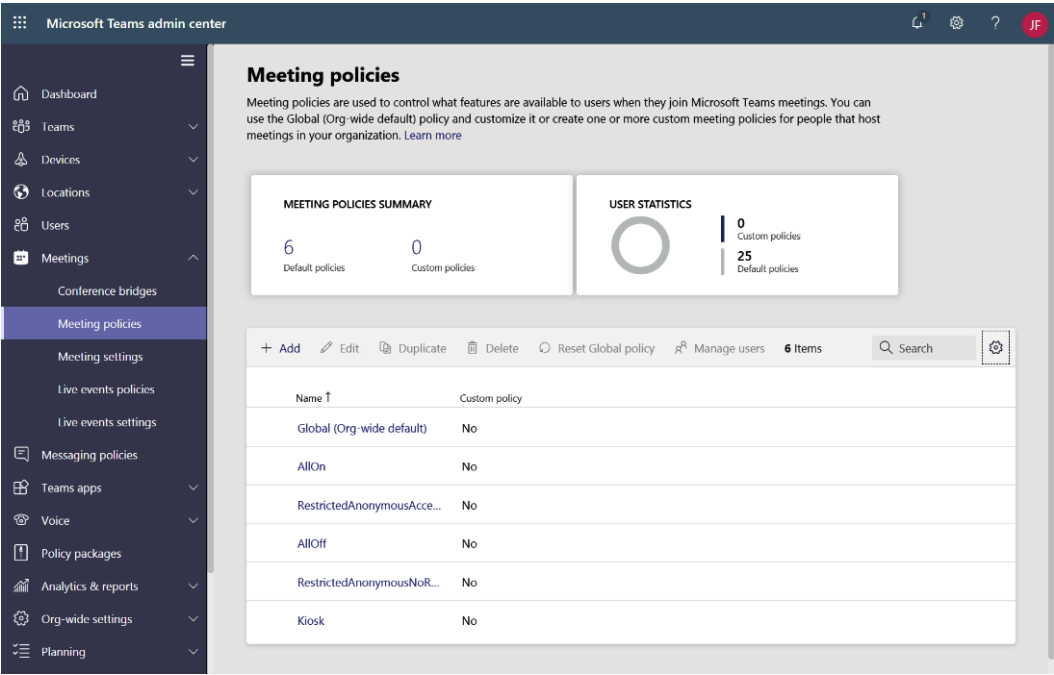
Microsoft Teams admin center

1

JF

Dashboard
Teams
Devices
Locations
Users
Meetings
Conference bridges
Meeting policies
Meeting settings
Live events policies
Live events settings
Messaging policies
Teams apps
Voice
Policy packages
Analytics & reports
Org-wide settings
Planning

Meeting policies

Meeting policies are used to control what features are available to users when they join Microsoft Teams meetings. You can use the Global (Org-wide default) policy and customize it or create one or more custom meeting policies for people that host meetings in your organization. Learn more

MEETING POLICIES SUMMARY
6
Default policies
0
Custom policies

USER STATISTICS
0
Custom policies
25
Default policies

+ Add  Edit  Duplicate  Delete  Reset Global policy  Manage users  6 Items  Search

| Name ↑ | Custom policy |
|---|---|
| Global (Org-wide default) | No |
| AllOn | No |
| RestrictedAnonymousAcce... | No |
| AllOff | No |
| RestrictedAnonymousNoR... | No |
| Kiosk | No |